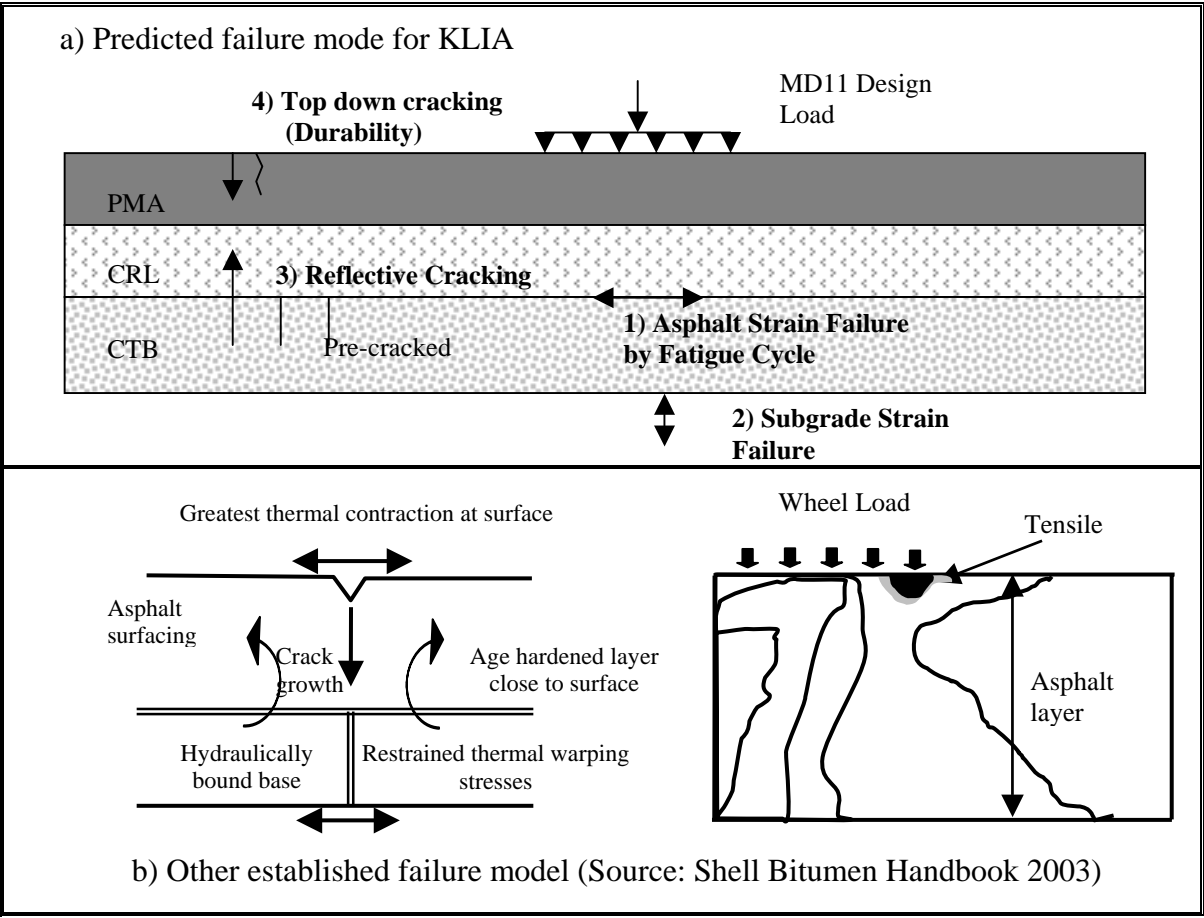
a) Predicted failure mode for KLIA

MD11 Design Load

4) Top down cracking (Durability)

PMA

CRL

3) Reflective Cracking

CTB

Pre-cracked

1) Asphalt Strain Failure by Fatigue Cycle

2) Subgrade Strain Failure

Greatest thermal contraction at surface

Asphalt surfacing

Crack growth

Age hardened layer close to surface

Hydraulically bound base

Restrained thermal warping stresses

Wheel Load

Tensile

Asphalt layer

b) Other established failure model (Source: Shell Bitumen Handbook 2003)